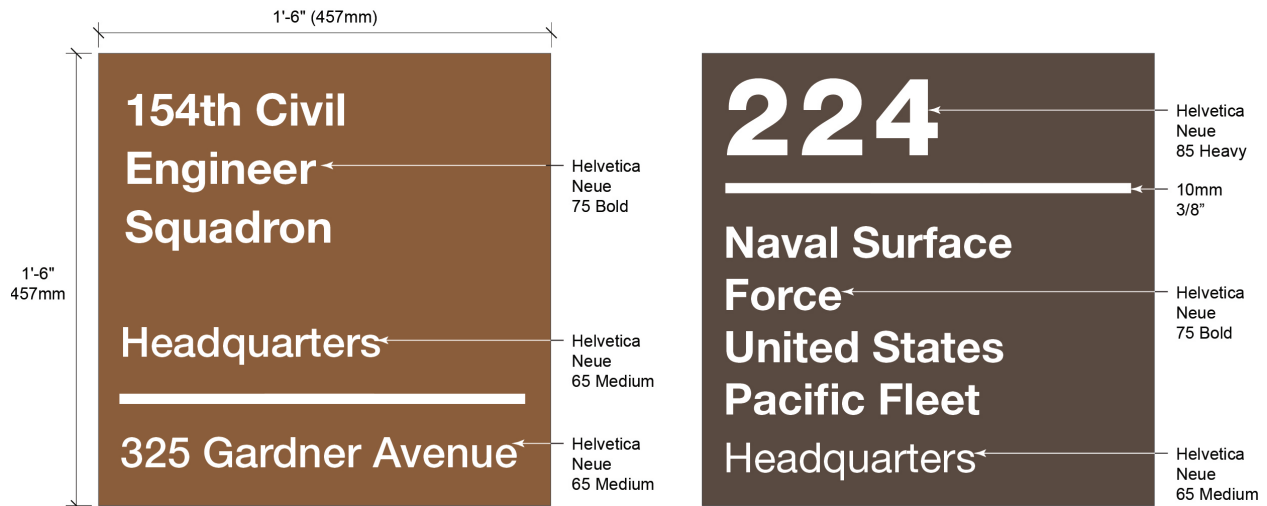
1'-6" (457mm)

1'-6"
457mm

154th Civil Engineer Squadron

Helvetica Neue 75 Bold

Headquarters

Helvetica Neue 65 Medium

325 Gardner Avenue

Helvetica Neue 65 Medium

224

Helvetica Neue 85 Heavy

10mm
3/8"

Naval Surface Force United States Pacific Fleet

Helvetica Neue 75 Bold

Headquarters

Helvetica Neue 65 Medium